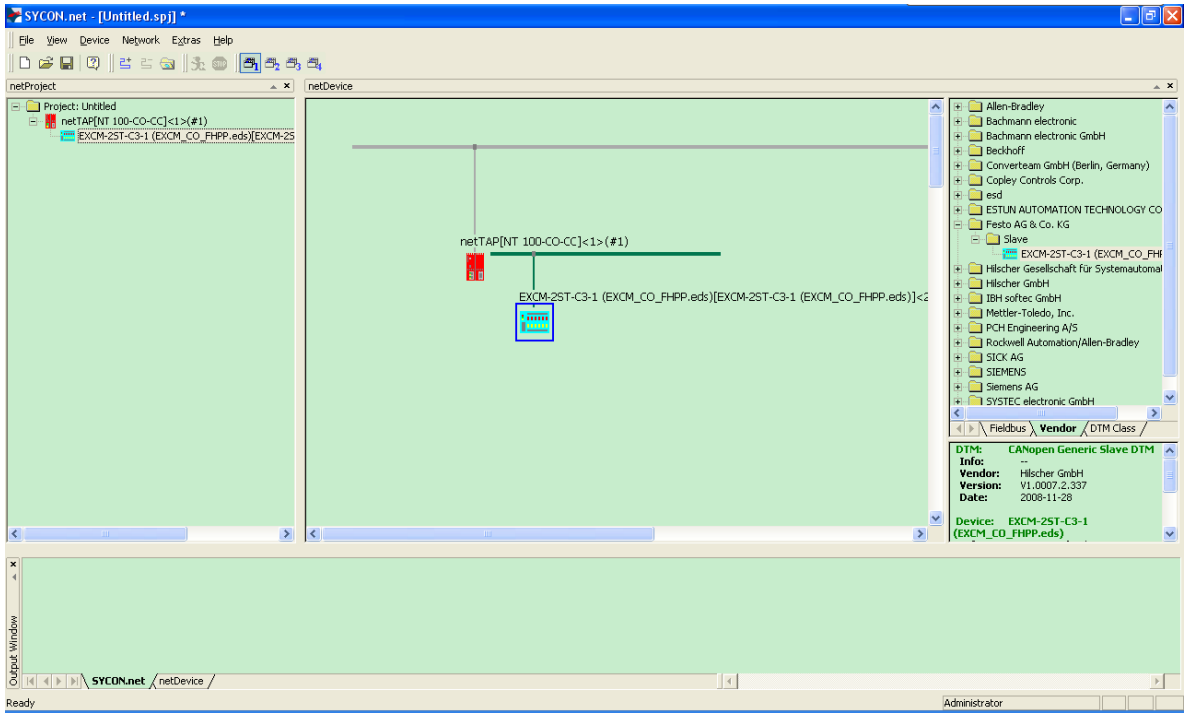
SYCON.net - [Untitled.spj] *

File View Device Network Extras Help

netProject

Project: Untitled
netTAP[NT 100-CO-CC]<1>(#1)
EXCM-2ST-C3-1 (EXCM_CO_FHPP.eds)[EXCM-2S

netDevice

netTAP[NT 100-CO-CC]<1>(#1)

EXCM-2ST-C3-1 (EXCM_CO_FHPP.eds)[EXCM-2ST-C3-1 (EXCM_CO_FHPP.eds)]<2

Allen-Bradley
Bachmann electronic
Bachmann electronic GmbH
Beckhoff
Converteam GmbH (Berlin, Germany)
Copley Controls Corp.
esd
ESTUN AUTOMATION TECHNOLOGY CO
Festo AG & Co. KG
Slave
EXCM-2ST-C3-1 (EXCM_CO_FHI
Hilscher Gesellschaft für Systemautomat
Hilscher GmbH
IBH softec GmbH
Mettler-Toledo, Inc.
PCH Engineering A/S
Rockwell Automation/Allen-Bradley
SICK AG
SIEMENS
Siemens AG
SYSTEC electronic GmbH

Fieldbus Vendor DTM Class

DTM: CANopen Generic Slave DTM
Info: --
Vendor: Hilscher GmbH
Version: V1.0007.2.337
Date: 2008-11-28

Device: EXCM-2ST-C3-1 (EXCM_CO_FHPP.eds)

Output Window

SYCON.net netDevice

Ready

Administrator